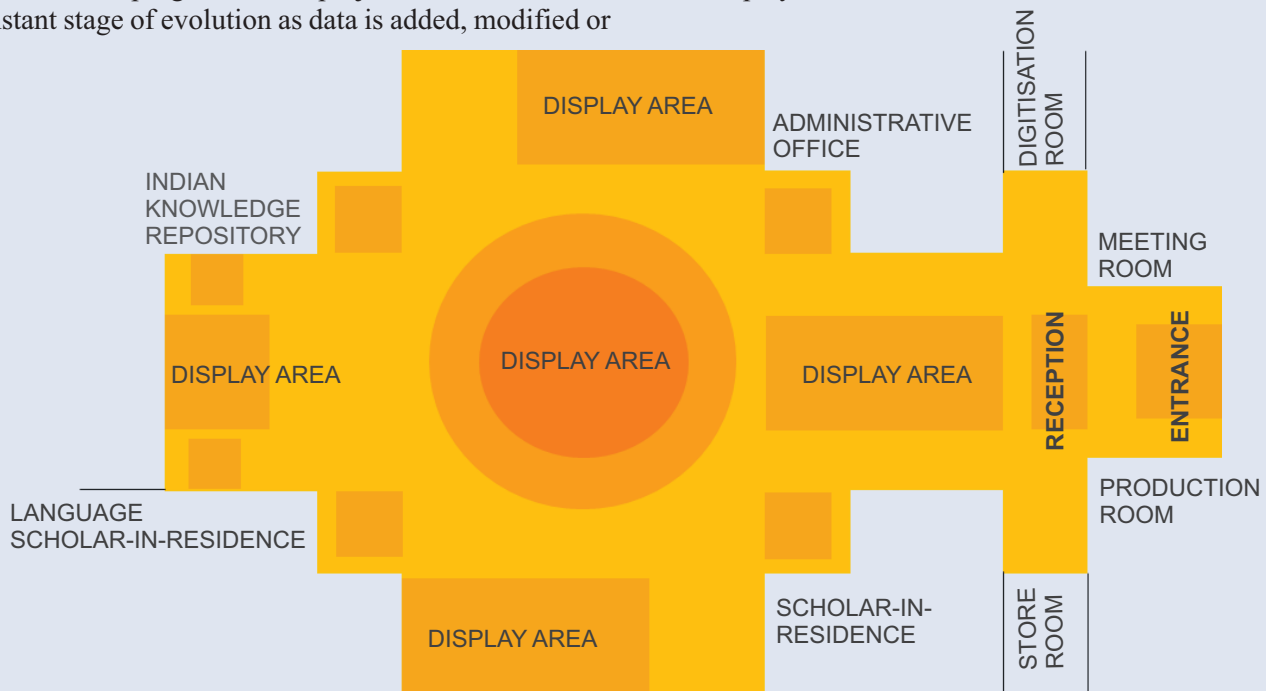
stant stage of evolution as data is added, modified or

DISPLAY AREA

ADMINISTRATIVE OFFICE

DIGITISATION ROOM

INDIAN KNOWLEDGE REPOSITORY

MEETING ROOM

DISPLAY AREA

DISPLAY AREA

DISPLAY AREA

RECEPTION

ENTRANCE

PRODUCTION ROOM

LANGUAGE SCHOLAR-IN-RESIDENCE

SCHOLAR-IN-RESIDENCE

DISPLAY AREA

STORE ROOM